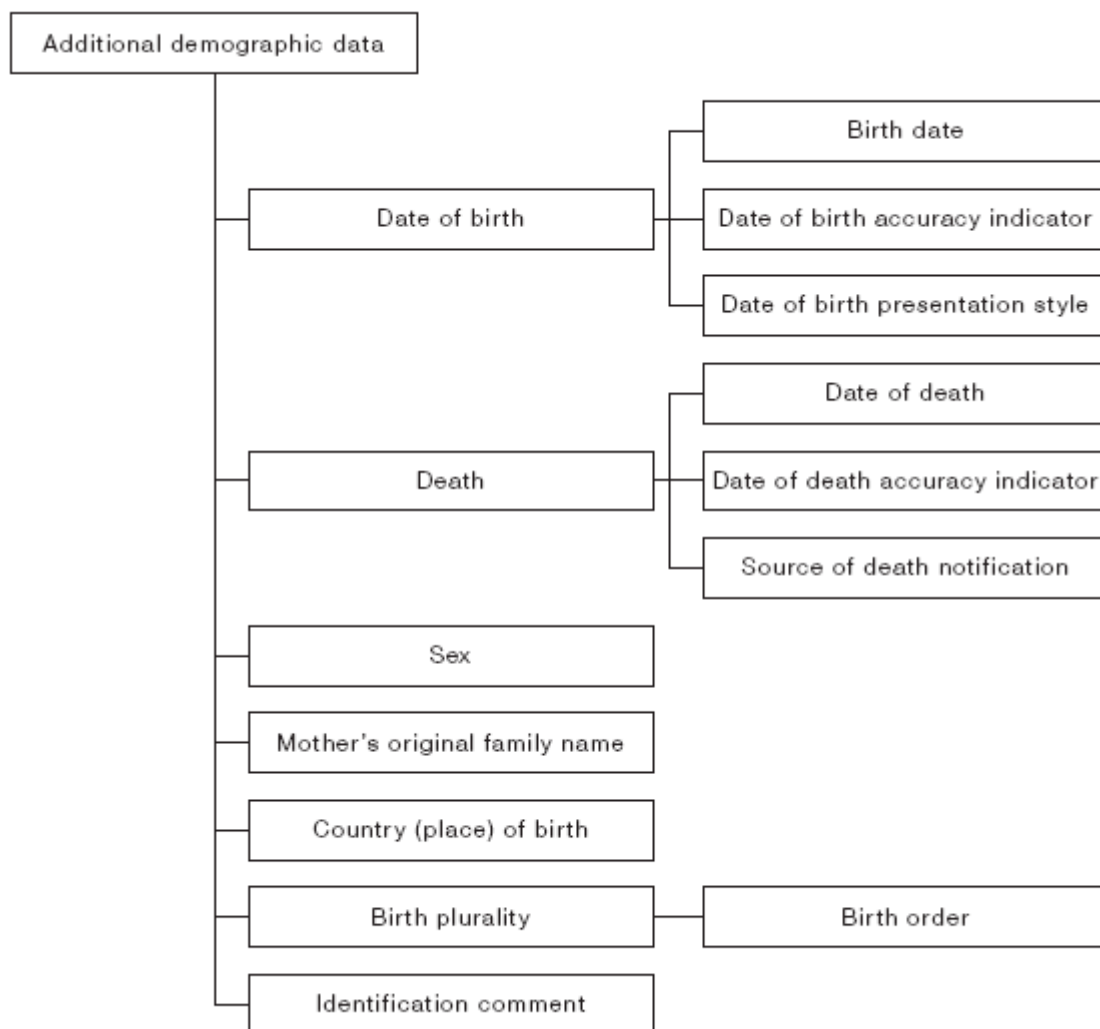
Additional demographic data

Date of birth

Birth date

Date of birth accuracy indicator

Date of birth presentation style

Death

Date of death

Date of death accuracy indicator

Source of death notification

Sex

Mother's original family name

Country (place) of birth

Birth plurality

Birth order

Identification comment